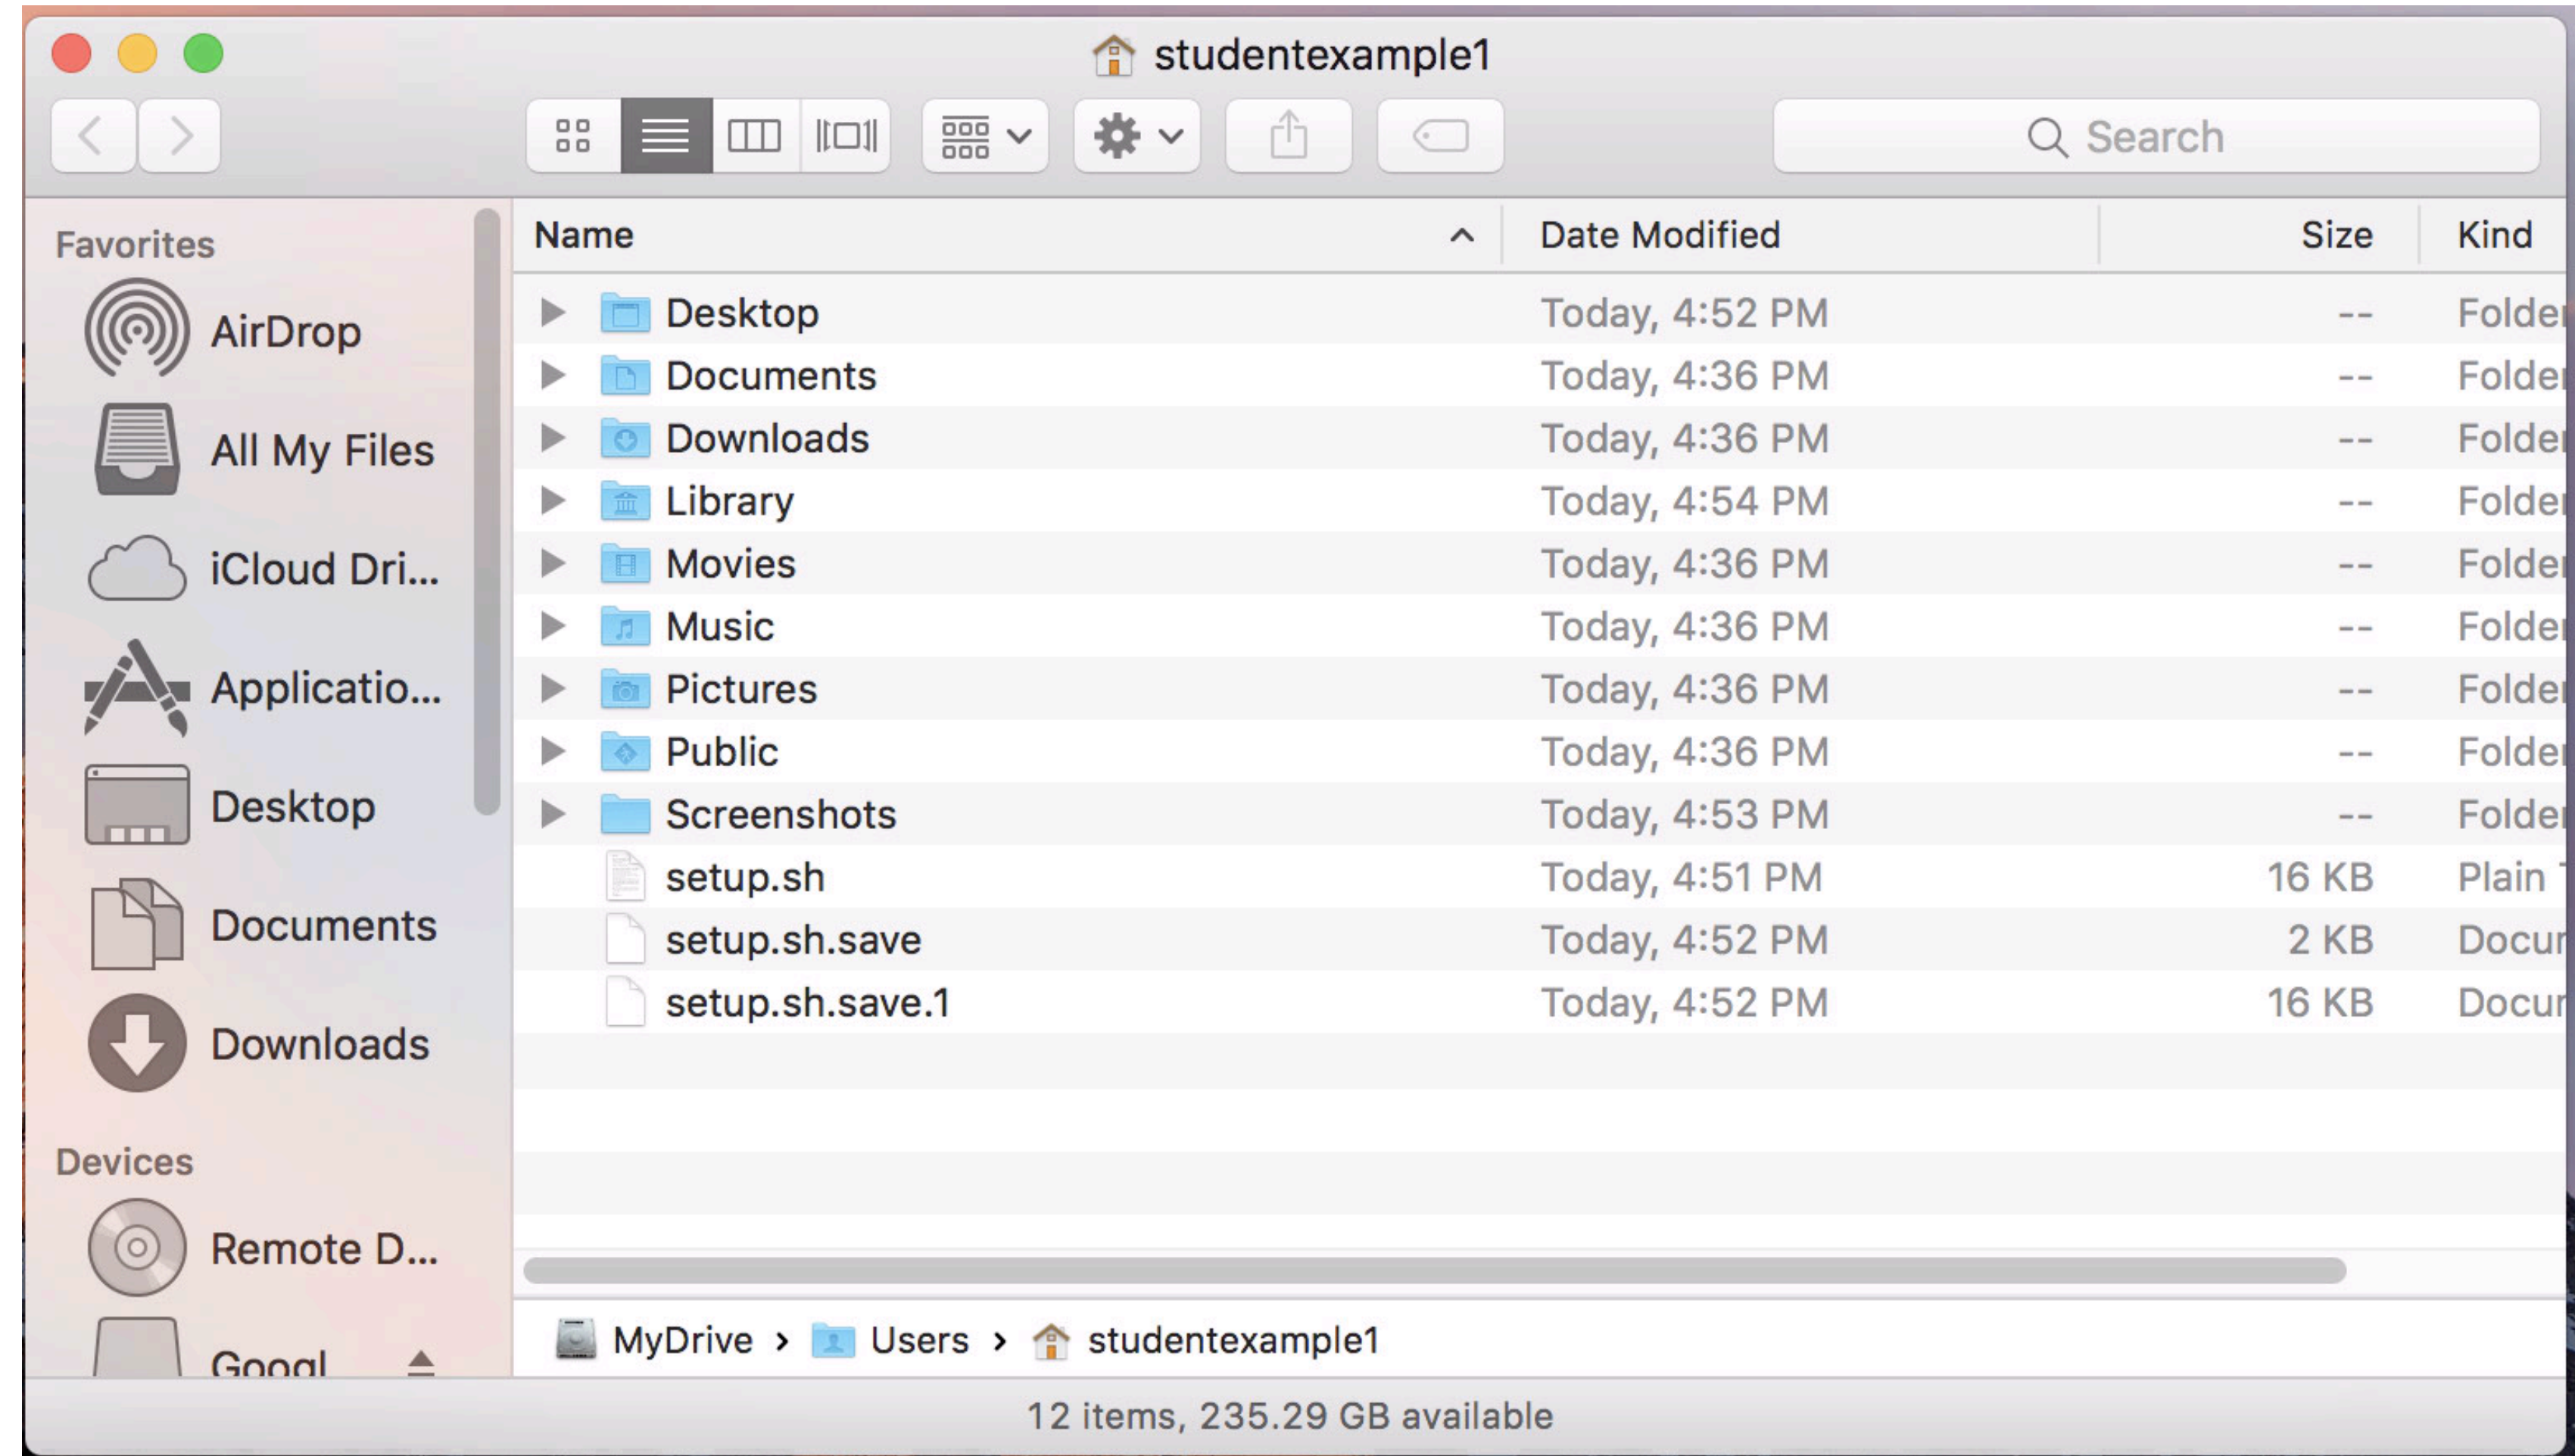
studentexample1

Search

Favorites
AirDrop
All My Files
iCloud Dri...
Applicatio...
Desktop
Documents
Downloads

Devices
Remote D...
Googl

| Name | Date Modified | Size | Kind |
|---|---|---|---|
| Desktop | Today, 4:52 PM | -- | Folde |
| Documents | Today, 4:36 PM | -- | Folde |
| Downloads | Today, 4:36 PM | -- | Folde |
| Library | Today, 4:54 PM | -- | Folde |
| Movies | Today, 4:36 PM | -- | Folde |
| Music | Today, 4:36 PM | -- | Folde |
| Pictures | Today, 4:36 PM | -- | Folde |
| Public | Today, 4:36 PM | -- | Folde |
| Screenshots | Today, 4:53 PM | -- | Folde |
| setup.sh | Today, 4:51 PM | 16 KB | Plain |
| setup.sh.save | Today, 4:52 PM | 2 KB | Docu |
| setup.sh.save.1 | Today, 4:52 PM | 16 KB | Docu |

MyDrive › Users › studentexample1

12 items, 235.29 GB available